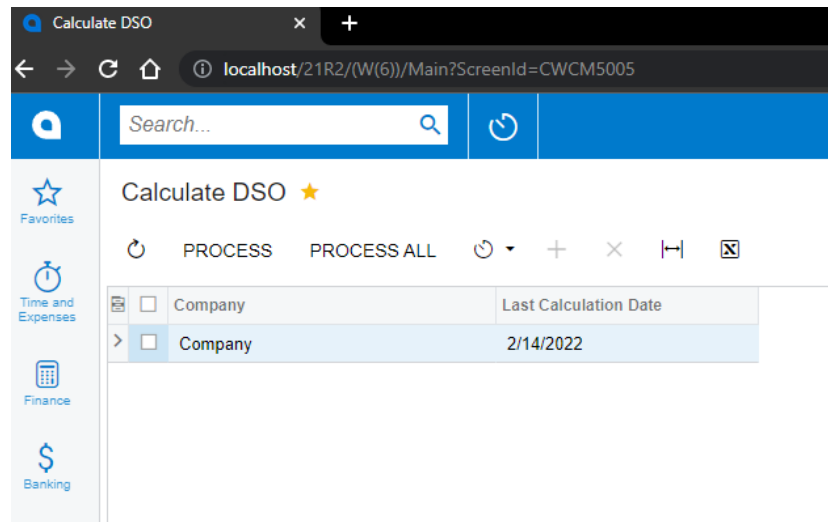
Calculate DSO

localhost/21R2/(W(6))/Main?ScreenId=CWCM5005

Search...

Favorites

Time and Expenses

Finance

Banking

Calculate DSO

PROCESS PROCESS ALL

| | Company | Last Calculation Date |
|---|---|---|
| | Company | 2/14/2022 |